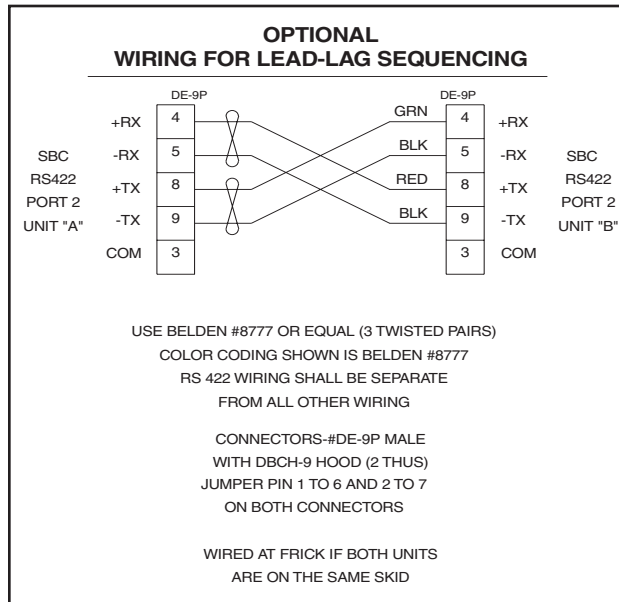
OPTIONAL
WIRING FOR LEAD-LAG SEQUENCING

DE-9P

+RX 4
-RX 5
+TX 8
-TX 9
COM 3

SBC
RS422
PORT 2
UNIT "A"

GRN
BLK
RED
BLK

DE-9P

4 +RX
5 -RX
8 +TX
9 -TX
3 COM

SBC
RS422
PORT 2
UNIT "B"

USE BELDEN #8777 OR EQUAL (3 TWISTED PAIRS)
COLOR CODING SHOWN IS BELDEN #8777
RS 422 WIRING SHALL BE SEPARATE
FROM ALL OTHER WIRING

CONNECTORS-#DE-9P MALE
WITH DBCH-9 HOOD (2 THUS)
JUMPER PIN 1 TO 6 AND 2 TO 7
ON BOTH CONNECTORS

WIRED AT FRICK IF BOTH UNITS
ARE ON THE SAME SKID